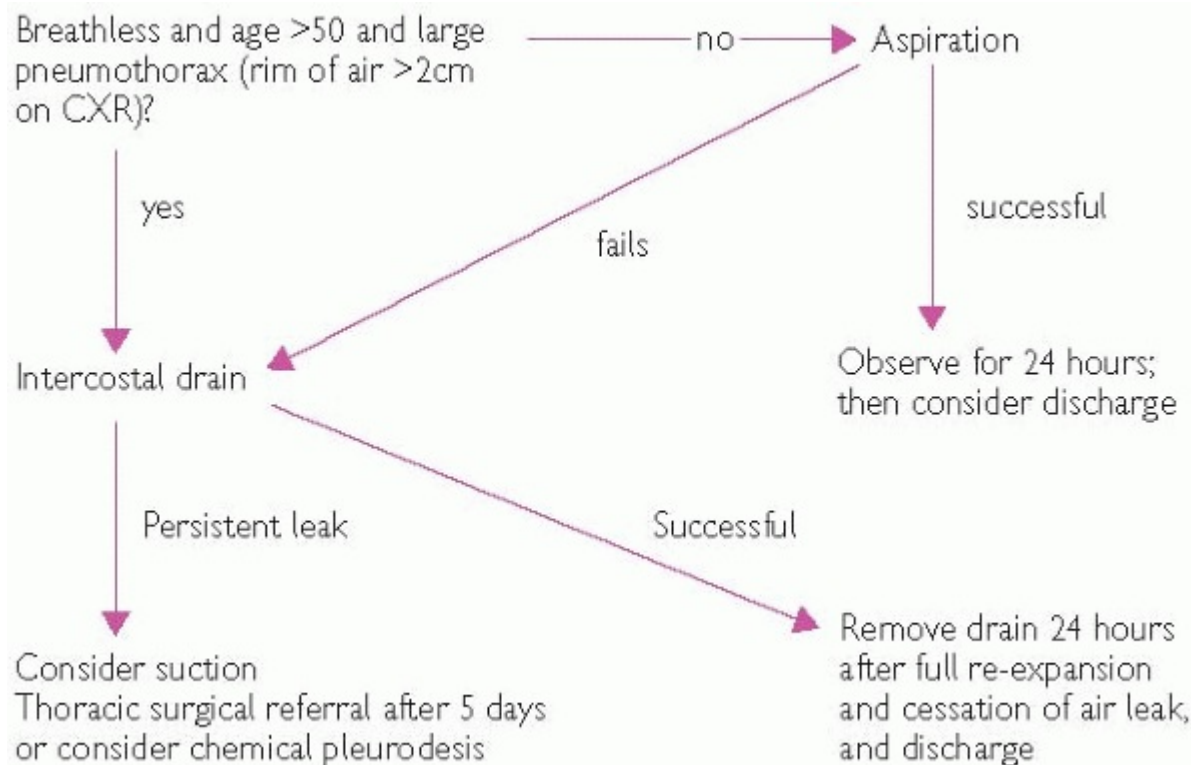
Breathless and age >50 and large pneumothorax (rim of air >2cm on CXR)?

no

Aspiration

yes

fails

successful

Intercostal drain

Observe for 24 hours; then consider discharge

Persistent leak

Successful

Consider suction
Thoracic surgical referral after 5 days or consider chemical pleurodesis

Remove drain 24 hours after full re-expansion and cessation of air leak, and discharge